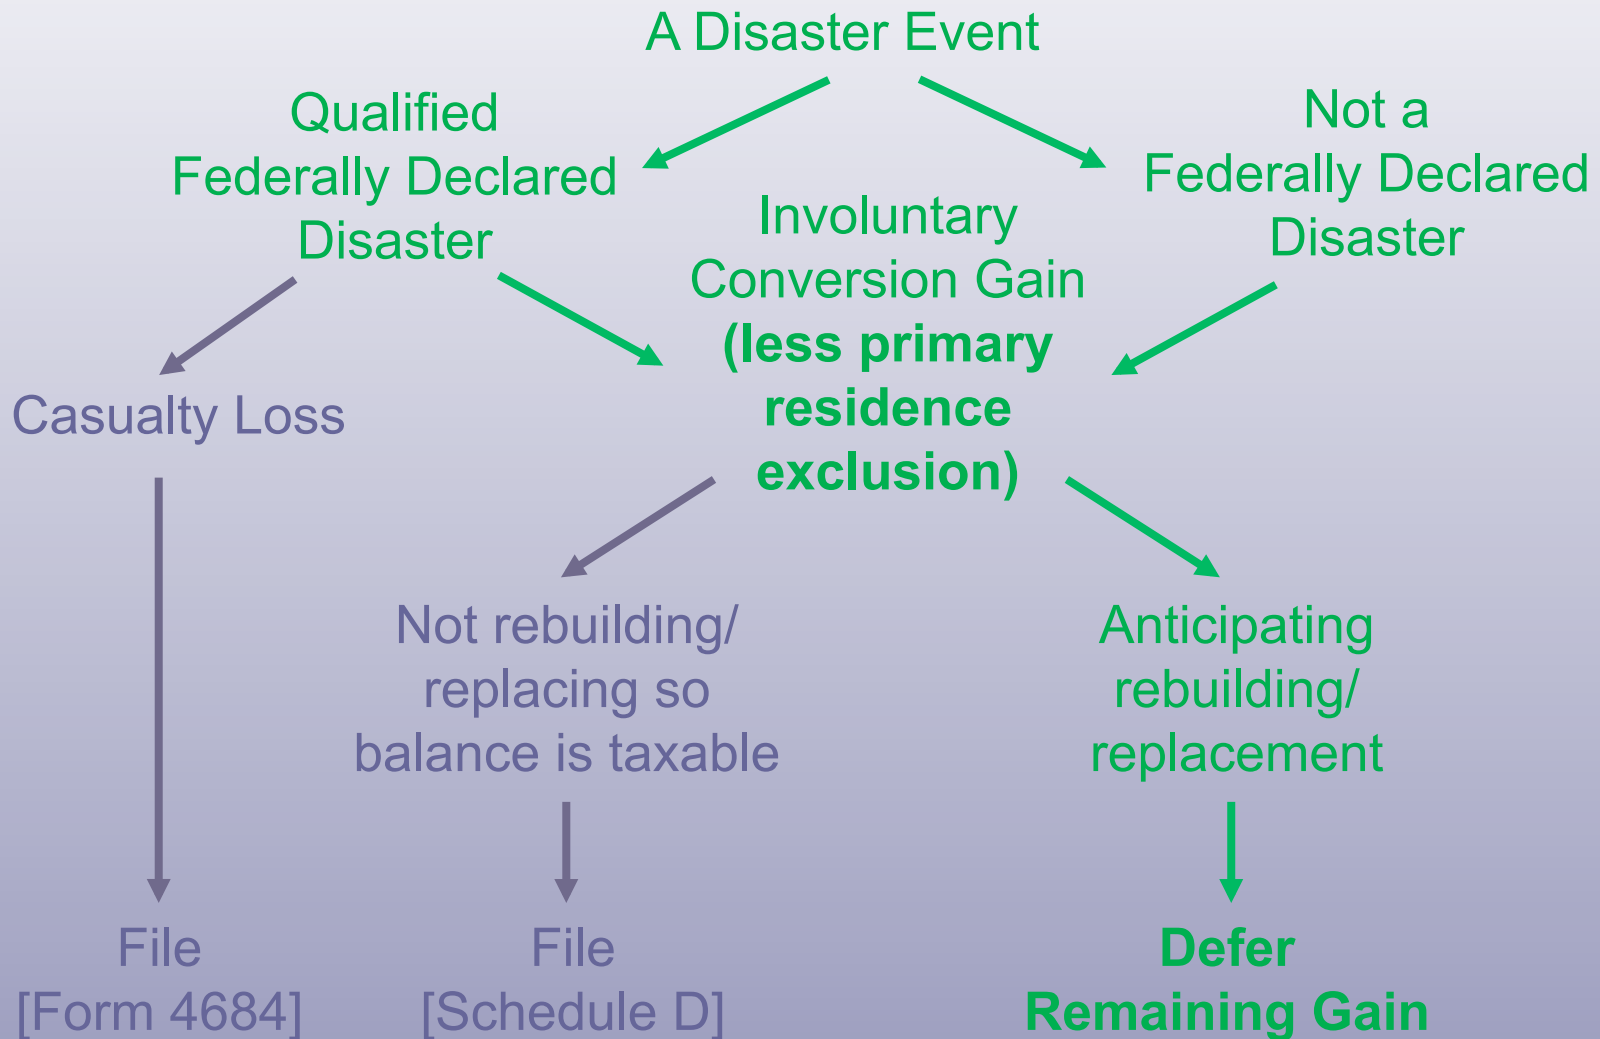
A Disaster Event

Qualified Federally Declared Disaster

Not a Federally Declared Disaster

Involuntary Conversion Gain **(less primary residence exclusion)**

Casualty Loss

Not rebuilding/ replacing so balance is taxable

Anticipating rebuilding/ replacement

File [Form 4684]

File [Schedule D]

**Defer Remaining Gain**